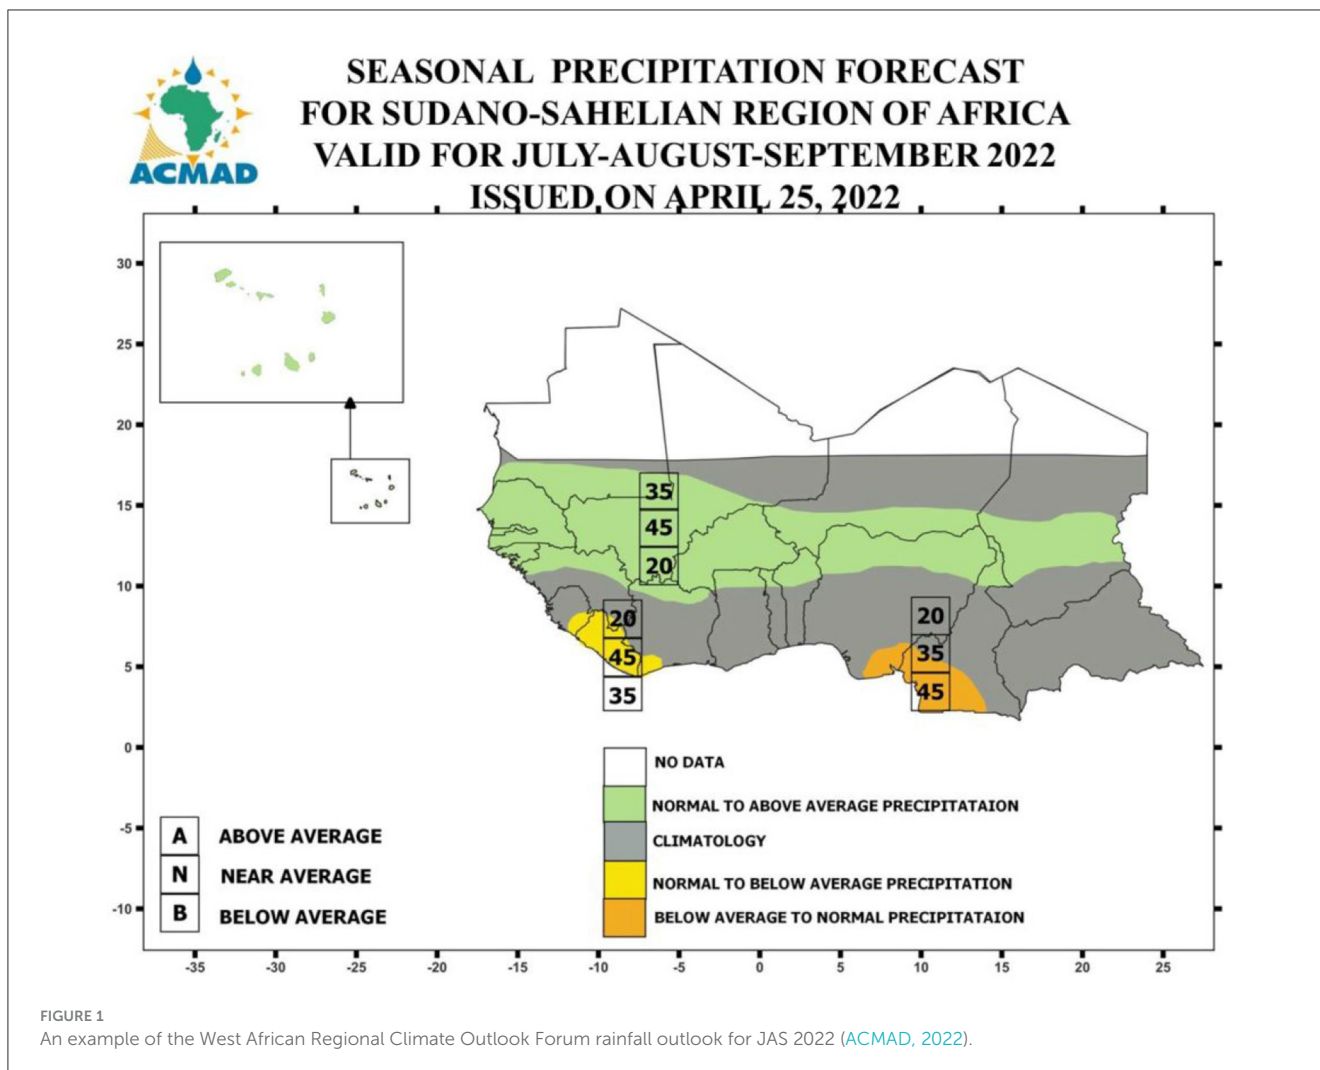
ACMAD

SEASONAL PRECIPITATION FORECAST
FOR SUDANO-SAHELIAN REGION OF AFRICA
VALID FOR JULY-AUGUST-SEPTEMBER 2022
ISSUED ON APRIL 25, 2022

30
25
20
15
10
5
0
-5
-10

35
45
20

20
45
35

20
35
45

NO DATA
NORMAL TO ABOVE AVERAGE PRECIPITATAION
CLIMATOLOGY
NORMAL TO BELOW AVERAGE PRECIPITATION
BELOW AVERAGE TO NORMAL PRECIPITATAION

A ABOVE AVERAGE
N NEAR AVERAGE
B BELOW AVERAGE

-35 -30 -25 -20 -15 -10 -5 0 5 10 15 20 25

FIGURE 1
An example of the West African Regional Climate Outlook Forum rainfall outlook for JAS 2022 (ACMAD, 2022).